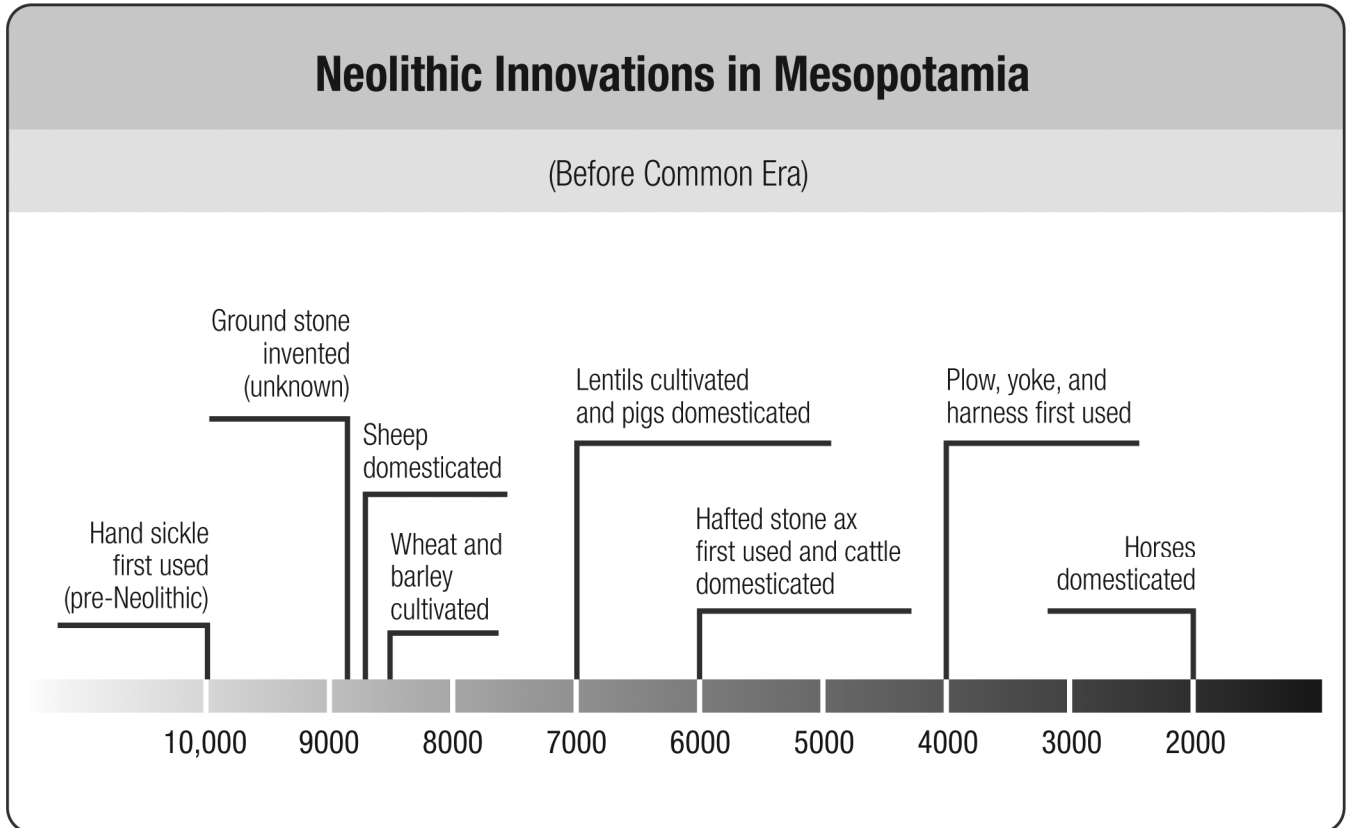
Neolithic Innovations in Mesopotamia

(Before Common Era)

Ground stone invented (unknown)

Lentils cultivated and pigs domesticated

Plow, yoke, and harness first used

Sheep domesticated

Hand sickle first used (pre-Neolithic)

Wheat and barley cultivated

Hafted stone ax first used and cattle domesticated

Horses domesticated

10,000 9000 8000 7000 6000 5000 4000 3000 2000